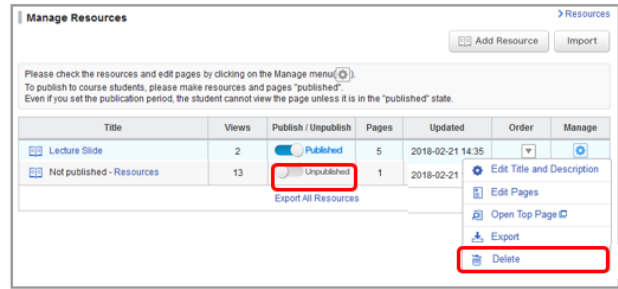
Manage Resources

> Resources

Add Resource | Import

Please check the resources and edit pages by clicking on the Manage menu( ).
To publish to course students, please make resources and pages "published".
Even if you set the publication period, the student cannot view the page unless it is in the "published" state.

| Title | Views | Publish / Unpublish | Pages | Updated | Order | Manage |
|---|---|---|---|---|---|---|
| Lecture Slide | 2 | Published | 5 | 2018-02-21 14:35 | | |
| Not published - Resources | 13 | Unpublished | 1 | 2018-02-21 | | |

Export All Resources

Edit Title and Description
Edit Pages
Open Top Page
Export
Delete